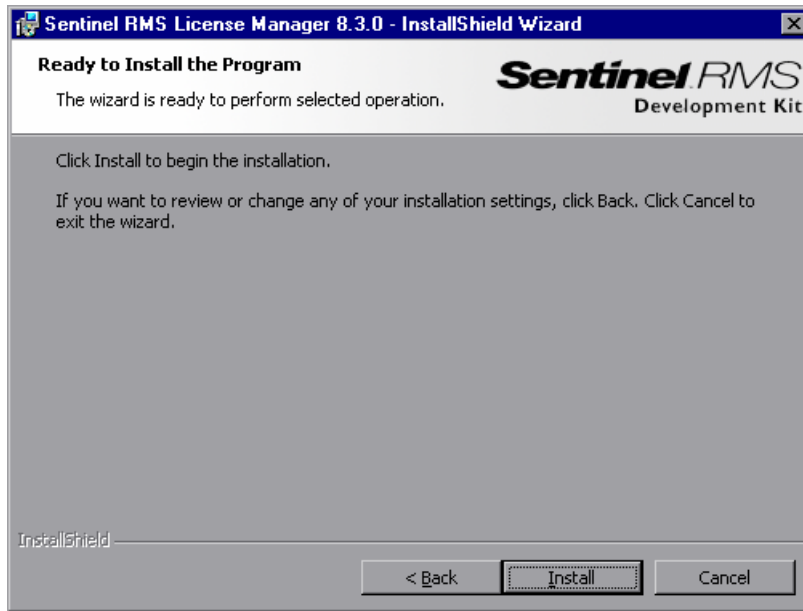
Sentinel RMS License Manager 8.3.0 - InstallShield Wizard

Ready to Install the Program

The wizard is ready to perform selected operation.

Sentinel RMS
Development Kit

Click Install to begin the installation.

If you want to review or change any of your installation settings, click Back. Click Cancel to exit the wizard.

InstallShield

< Back

Install

Cancel